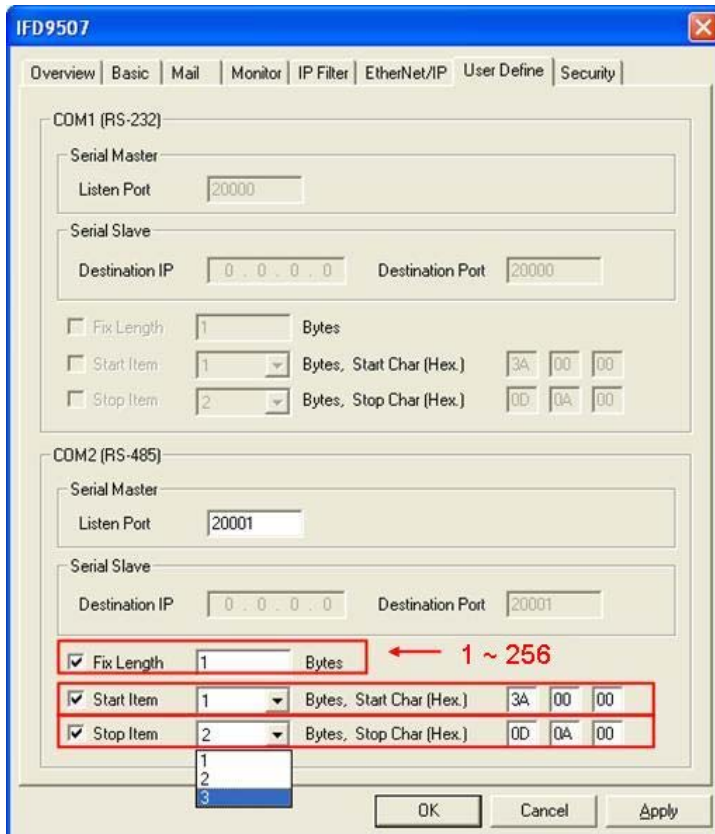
IFD9507

Overview | Basic | Mail | Monitor | IP Filter | EtherNet/IP | User Define | Security

COM1 (RS-232)

Serial Master

Listen Port 20000

Serial Slave

Destination IP 0 . 0 . 0 . 0 Destination Port 20000

Fix Length 1 Bytes

Start Item 1 Bytes, Start Char (Hex.) 3A 00 00

Stop Item 2 Bytes, Stop Char (Hex.) 0D 0A 00

COM2 (RS-485)

Serial Master

Listen Port 20001

Serial Slave

Destination IP 0 . 0 . 0 . 0 Destination Port 20001

Fix Length 1 Bytes

1 ~ 256

Start Item 1 Bytes, Start Char (Hex.) 3A 00 00

Stop Item 2 Bytes, Stop Char (Hex.) 0D 0A 00

1
2
3

OK Cancel Apply